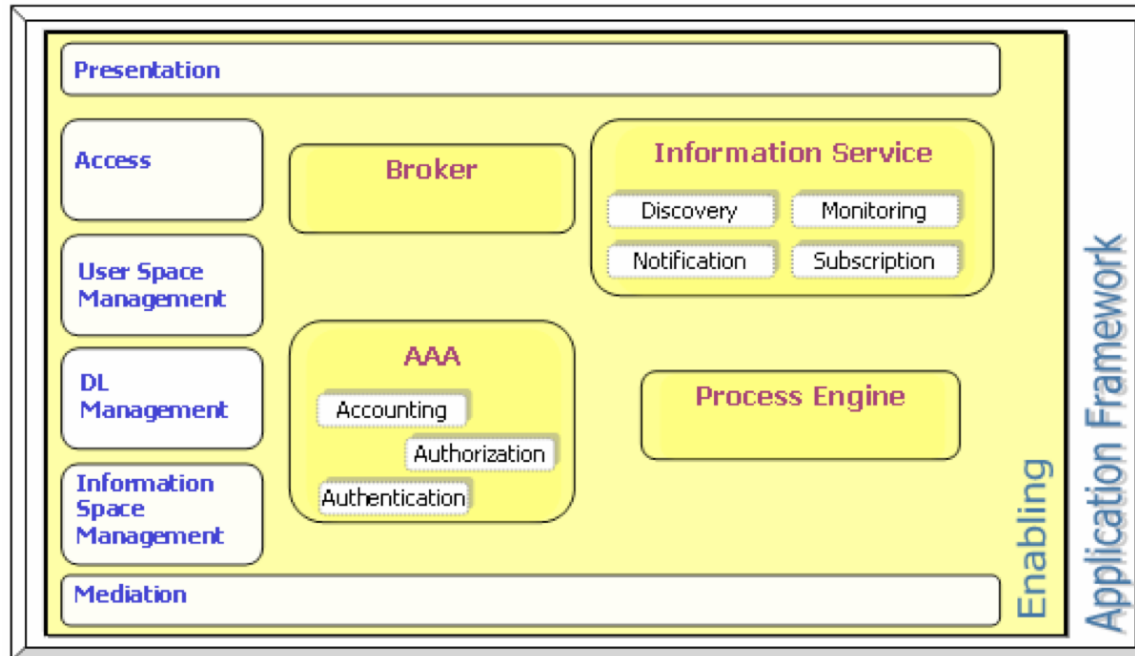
Presentation

Access

User Space Management

DL Management

Information Space Management

Broker

Information Service

Discovery

Monitoring

Notification

Subscription

AAA

Accounting

Authorization

Authentication

Process Engine

Mediation

Enabling

Application Framework